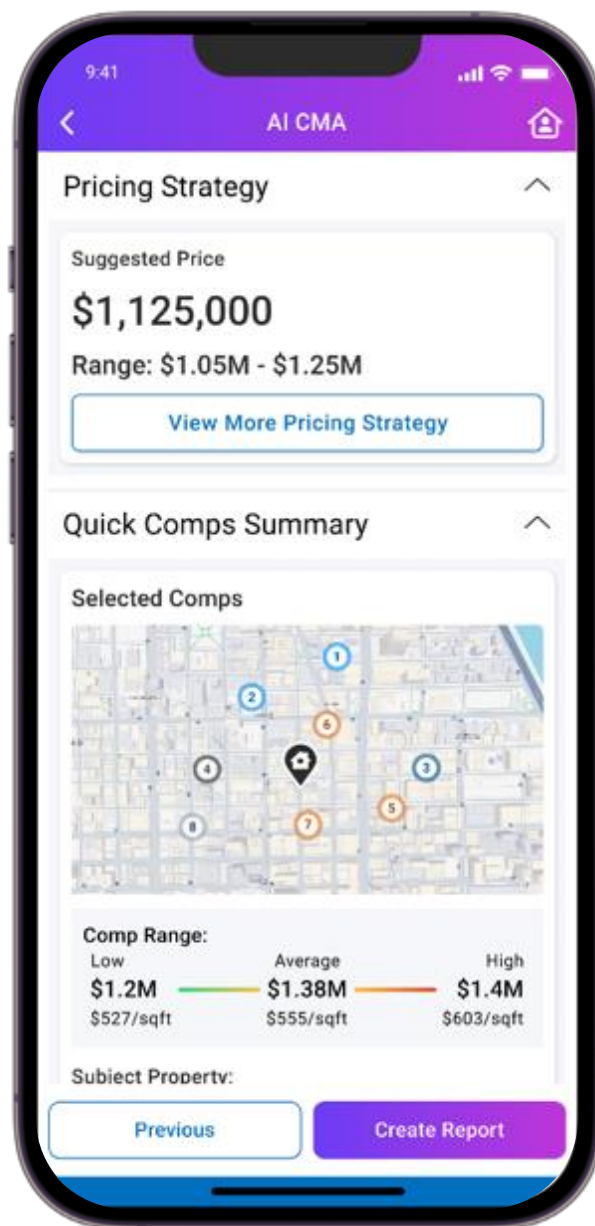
9:41

AI CMA

Pricing Strategy

Suggested Price

$1,125,000

Range: $1.05M - $1.25M

View More Pricing Strategy

Quick Comps Summary

Selected Comps

1
2
6
4
3
5
7
8

Comp Range:

| Low | Average | High |
|---|---|---|
| $1.2M | $1.38M | $1.4M |
| $527/sqft | $555/sqft | $603/sqft |

Subject Property:

Previous

Create Report